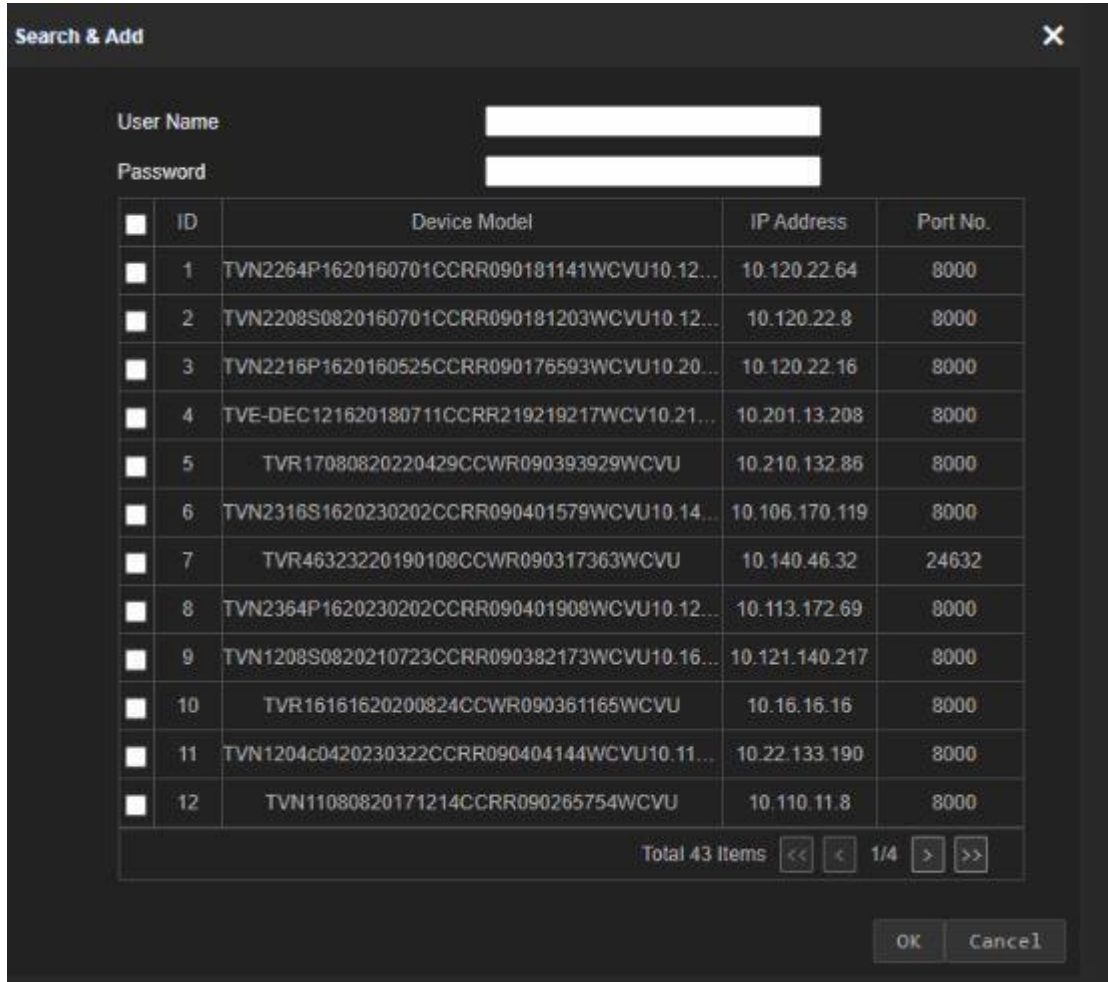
Search & Add

User Name

Password

| | ID | Device Model | IP Address | Port No. |
|---|---|---|---|---|
| | 1 | TVN2264P1620160701CCRR090181141WCVU10.12... | 10.120.22.64 | 8000 |
| | 2 | TVN2208S0820160701CCRR090181203WCVU10.12... | 10.120.22.8 | 8000 |
| | 3 | TVN2216P1620160525CCRR090176593WCVU10.20... | 10.120.22.16 | 8000 |
| | 4 | TVE-DEC121620180711CCRR219219217WCV10.21... | 10.201.13.208 | 8000 |
| | 5 | TVR17080820220429CCWR090393929WCVU | 10.210.132.86 | 8000 |
| | 6 | TVN2316S1620230202CCRR090401579WCVU10.14... | 10.106.170.119 | 8000 |
| | 7 | TVR46323220190108CCWR090317363WCVU | 10.140.46.32 | 24632 |
| | 8 | TVN2364P1620230202CCRR090401908WCVU10.12... | 10.113.172.69 | 8000 |
| | 9 | TVN1208S0820210723CCRR090382173WCVU10.16... | 10.121.140.217 | 8000 |
| | 10 | TVR16161620200824CCWR090361165WCVU | 10.16.16.16 | 8000 |
| | 11 | TVN1204c0420230322CCRR090404144WCVU10.11... | 10.22.133.190 | 8000 |
| | 12 | TVN11080820171214CCRR090265754WCVU | 10.110.11.8 | 8000 |

Total 43 Items << < 1/4 > >>

OK Cancel